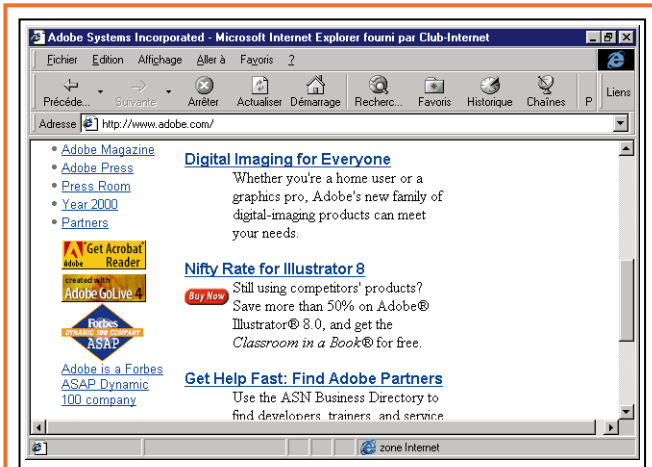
Adobe Systems Incorporated - Microsoft Internet Explorer fourni par Club-Internet

Fichier Edition Affichage Aller à Favoris ?

Précéde... Suivante Arrêter Actualiser Démarrage Recherc... Favoris Historique Chaînes P Liens

Adresse http://www.adobe.com/

• Adobe Magazine
• Adobe Press
• Press Room
• Year 2000
• Partners

Adobe Get Acrobat Reader

created with Adobe GoLive 4

Forbes DYNAMIC 100 COMPANY ASAP

Adobe is a Forbes ASAP Dynamic 100 company

Digital Imaging for Everyone

Whether you're a home user or a graphics pro, Adobe's new family of digital-imaging products can meet your needs.

Nifty Rate for Illustrator 8

Buy Now

Still using competitors' products? Save more than 50% on Adobe® Illustrator® 8.0, and get the *Classroom in a Book*® for free.

Get Help Fast: Find Adobe Partners

Use the ASN Business Directory to find developers, trainers, and service

zone Internet